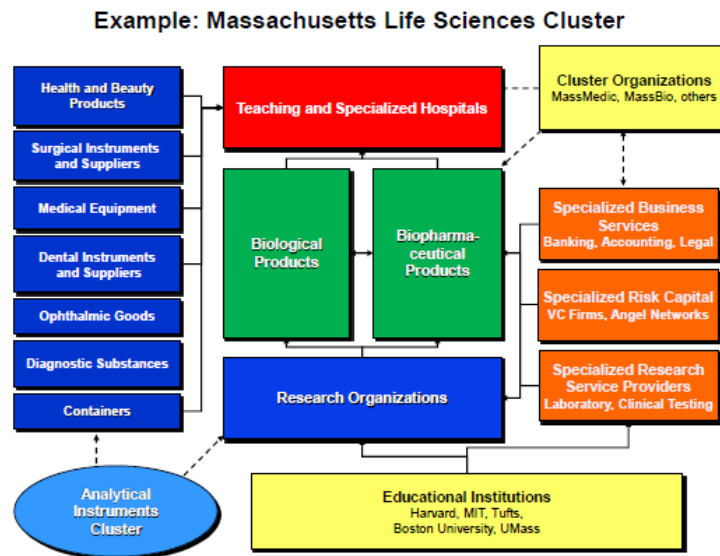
Example: Massachusetts Life Sciences Cluster

Health and Beauty Products

Surgical Instruments and Suppliers

Medical Equipment

Dental Instruments and Suppliers

Ophthalmic Goods

Diagnostic Substances

Containers

Teaching and Specialized Hospitals

Cluster Organizations
MassMedic, MassBio, others

Biological Products

Biopharmaceutical Products

Specialized Business Services
Banking, Accounting, Legal

Specialized Risk Capital
VC Firms, Angel Networks

Specialized Research Service Providers
Laboratory, Clinical Testing

Research Organizations

Analytical Instruments Cluster

Educational Institutions
Harvard, MIT, Tufts, Boston University, UMass